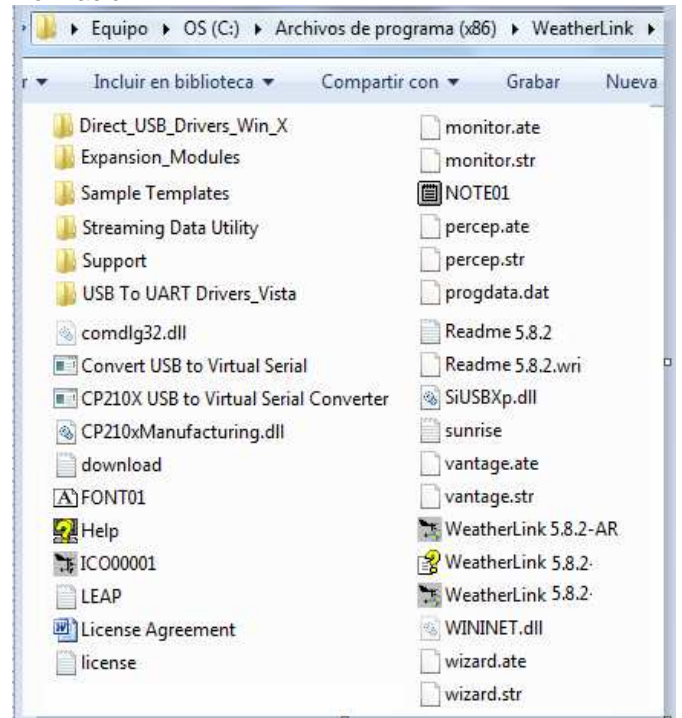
▸ Equipo ▸ OS (C:) ▸ Archivos de programa (x86) ▸ WeatherLink ▸

r ▾ Incluir en biblioteca ▾ Compartir con ▾ Grabar Nueva

Direct_USB_Drivers_Win_X
Expansion_Modules
Sample Templates
Streaming Data Utility
Support
USB To UART Drivers_Vista
comdlg32.dll
Convert USB to Virtual Serial
CP210X USB to Virtual Serial Converter
CP210xManufacturing.dll
download
FONT01
Help
ICO00001
LEAP
License Agreement
license

monitor.ate
monitor.str
NOTE01
percep.ate
percep.str
progdata.dat
Readme 5.8.2
Readme 5.8.2.wri
SiUSBXp.dll
sunrise
vantage.ate
vantage.str
WeatherLink 5.8.2-AR
WeatherLink 5.8.2-
WeatherLink 5.8.2-
WININET.dll
wizard.ate
wizard.str